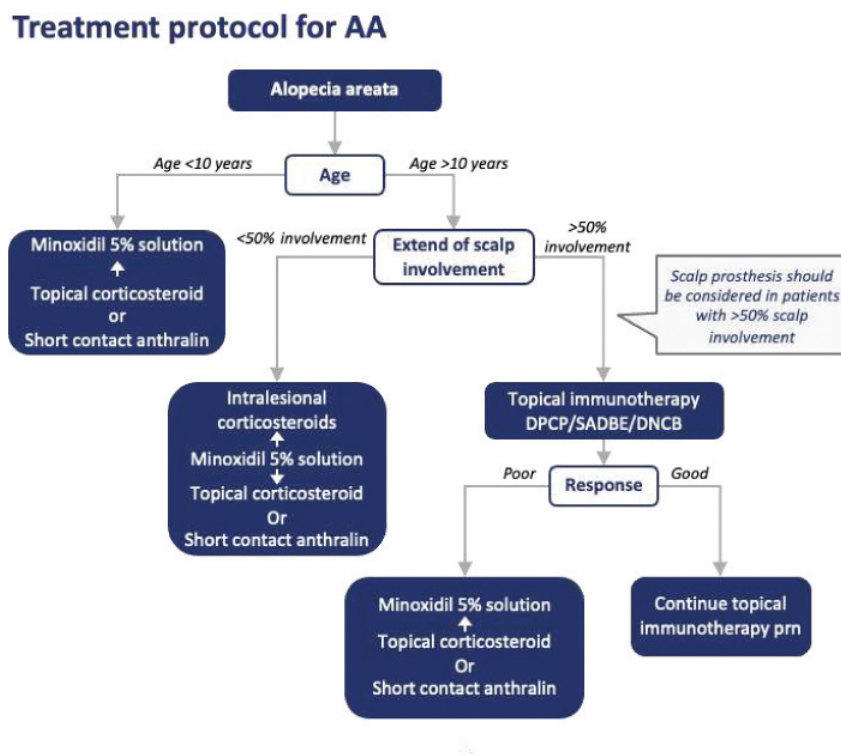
Treatment protocol for AA

Alopecia areata

Age <10 years

Age

Age >10 years

Minoxidil 5% solution
↑
Topical corticosteroid
or
Short contact anthralin

<50% involvement

Extend of scalp involvement

>50% involvement

Scalp prosthesis should be considered in patients with >50% scalp involvement

Intralesional corticosteroids
↑
Minoxidil 5% solution
↓
Topical corticosteroid
Or
Short contact anthralin

Topical immunotherapy DPCP/SADBE/DNCB

Poor

Response

Good

Minoxidil 5% solution
↑
Topical corticosteroid
Or
Short contact anthralin

Continue topical immunotherapy prn